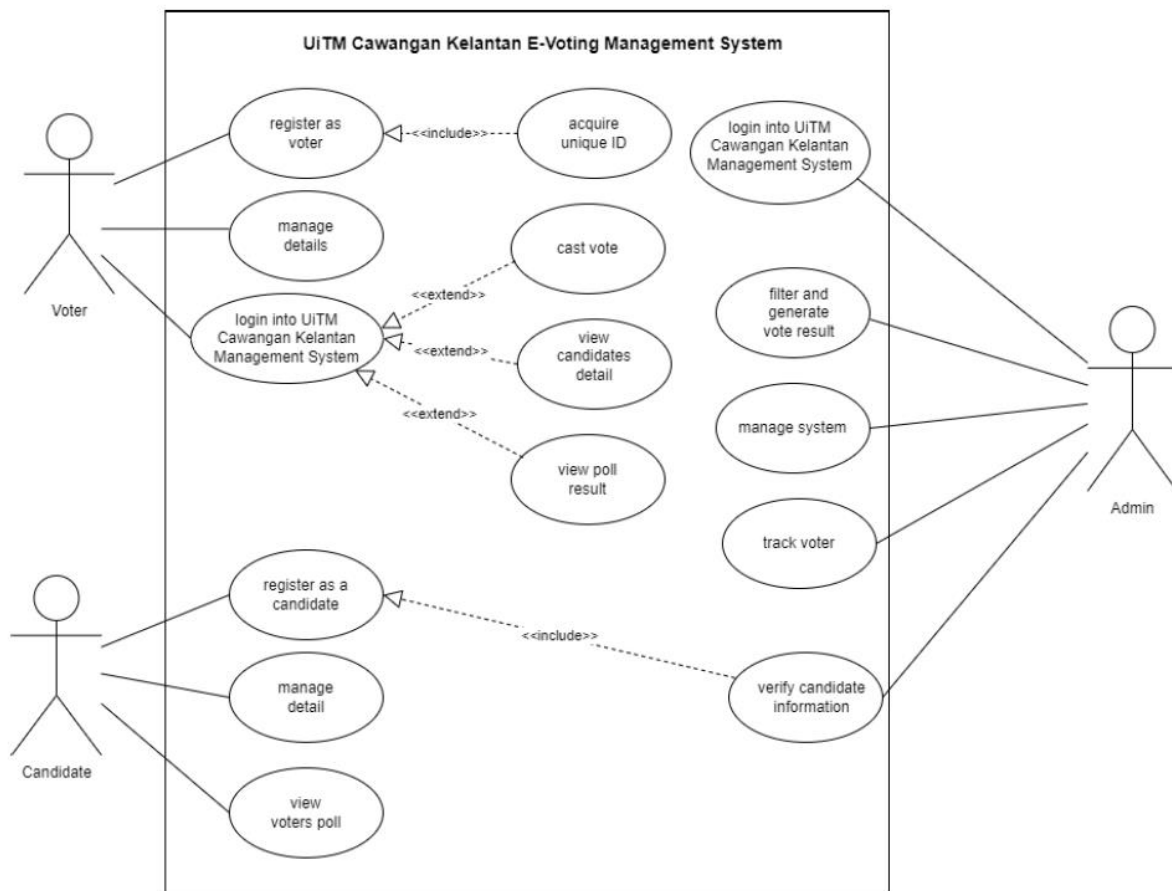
UiTM Cawangan Kelantan E-Voting Management System

Voter

register as voter

<<include>>

acquire unique ID

manage details

cast vote

<<extend>>

login into UiTM Cawangan Kelantan Management System

<<extend>>

view candidates detail

<<extend>>

view poll result

login into UiTM Cawangan Kelantan Management System

filter and generate vote result

manage system

track voter

Admin

Candidate

register as a candidate

<<include>>

manage detail

verify candidate information

view voters poll